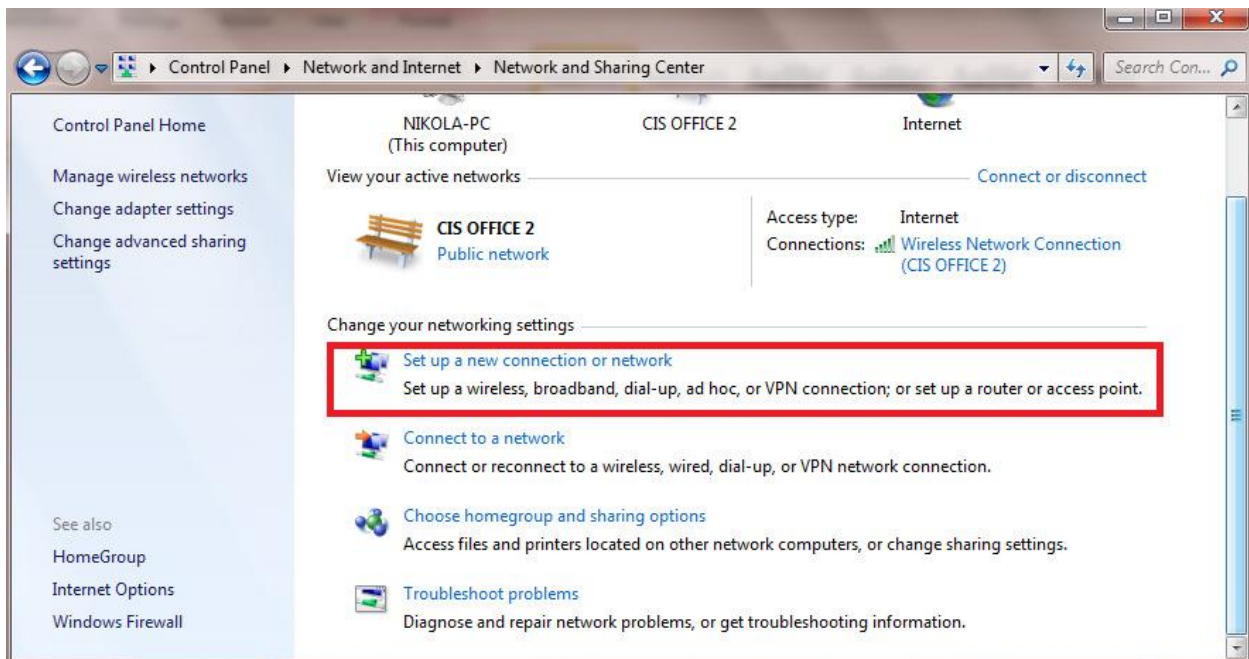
Control Panel ▸ Network and Internet ▸ Network and Sharing Center

Search Con...

Control Panel Home

Manage wireless networks

Change adapter settings

Change advanced sharing settings

NIKOLA-PC
(This computer)

CIS OFFICE 2

Internet

View your active networks

Connect or disconnect

CIS OFFICE 2
Public network

Access type: Internet

Connections: Wireless Network Connection (CIS OFFICE 2)

Change your networking settings

Set up a new connection or network

Set up a wireless, broadband, dial-up, ad hoc, or VPN connection; or set up a router or access point.

Connect to a network

Connect or reconnect to a wireless, wired, dial-up, or VPN network connection.

Choose homegroup and sharing options

Access files and printers located on other network computers, or change sharing settings.

Troubleshoot problems

Diagnose and repair network problems, or get troubleshooting information.

See also

HomeGroup

Internet Options

Windows Firewall